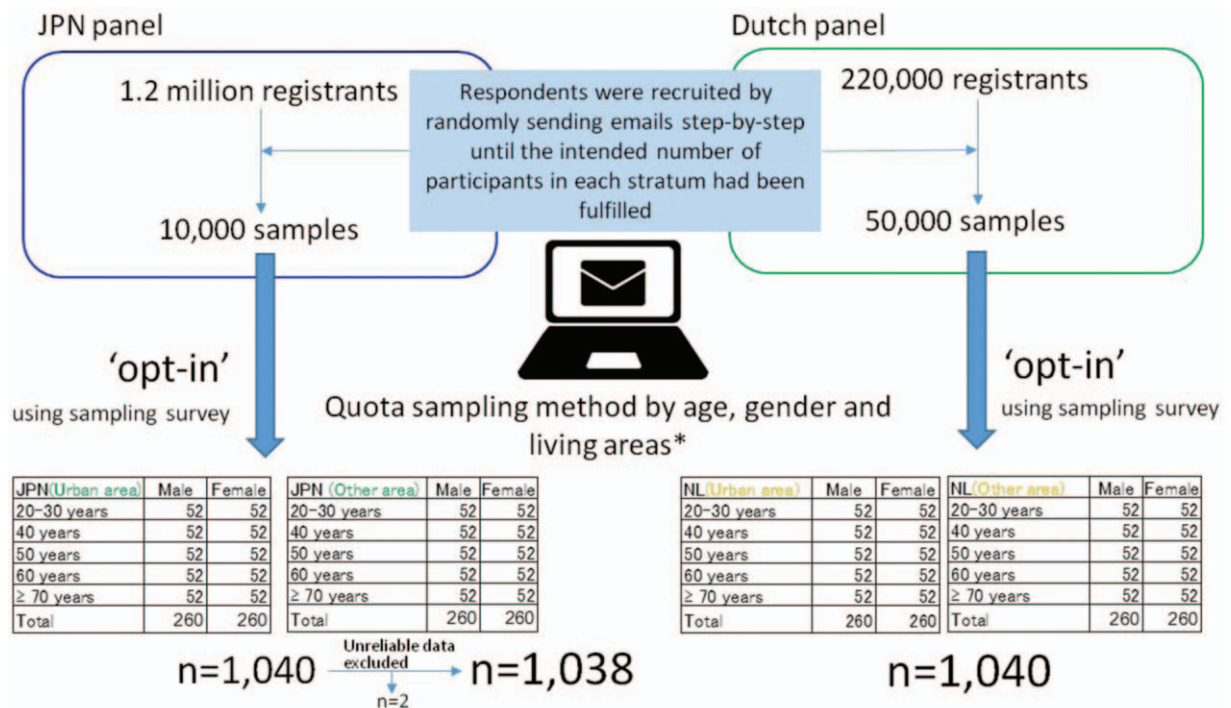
JPN panel

1.2 million registrants

10,000 samples

Respondents were recruited by randomly sending emails step-by-step until the intended number of participants in each stratum had been fulfilled

Dutch panel

220,000 registrants

50,000 samples

'opt-in'
using sampling survey

Quota sampling method by age, gender and living areas*

'opt-in'
using sampling survey

| JPN(Urban area) | Male | Female |
|---|---|---|
| 20–30 years | 52 | 52 |
| 40 years | 52 | 52 |
| 50 years | 52 | 52 |
| 60 years | 52 | 52 |
| ≥ 70 years | 52 | 52 |
| Total | 260 | 260 |

| JPN (Other area) | Male | Female |
|---|---|---|
| 20–30 years | 52 | 52 |
| 40 years | 52 | 52 |
| 50 years | 52 | 52 |
| 60 years | 52 | 52 |
| ≥ 70 years | 52 | 52 |
| Total | 260 | 260 |

| NL(Urban area) | Male | Female |
|---|---|---|
| 20–30 years | 52 | 52 |
| 40 years | 52 | 52 |
| 50 years | 52 | 52 |
| 60 years | 52 | 52 |
| ≥ 70 years | 52 | 52 |
| Total | 260 | 260 |

| NL(Other area) | Male | Female |
|---|---|---|
| 20–30 years | 52 | 52 |
| 40 years | 52 | 52 |
| 50 years | 52 | 52 |
| 60 years | 52 | 52 |
| ≥ 70 years | 52 | 52 |
| Total | 260 | 260 |

n=1,040

Unreliable data excluded

n=2

n=1,038

n=1,040